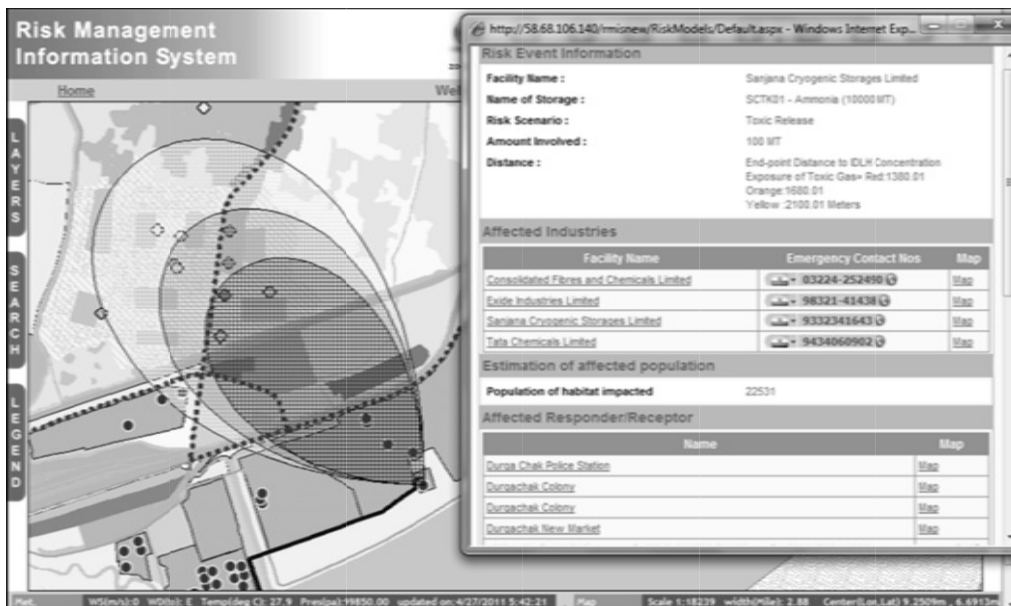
Risk Management Information System

Home

Wel

LAYERS

SEARCH

LEGEND

http://58.68.106.140/rmisnew/RiskModels/Default.aspx - Windows Internet Exp...

Risk Event Information

Facility Name : Sanjana Cryogenic Storages Limited

Name of Storage : SCTK01 - Ammonia (10000 MT)

Risk Scenario : Toxic Release

Amount Involved : 100 MT

Distance : End-point Distance to IDLH Concentration Exposure of Toxic Gas= Red:1380.01 Orange:1680.01 Yellow :2100.01 Meters

Affected Industries

| Facility Name | Emergency Contact Nos | Map |
|---|---|---|
| Consolidated Fibres and Chemicals Limited | 03224-252450 | Map |
| Exide Industries Limited | 98321-41438 | Map |
| Sanjana Cryogenic Storages Limited | 9332341643 | Map |
| Tata Chemicals Limited | 9434060902 | Map |

Estimation of affected population

Population of habitat impacted 22531

Affected Responder/Receptor

| Name | Map |
|---|---|
| Durga Chak Police Station | Map |
| Durgachak Colony | Map |
| Durgachak Colony | Map |
| Durgachak New Market | Map |

Met. WS(m/s):0 WD(to): E Temp(deg C): 27.9 Pres(pa):99850.00 updated on:4/27/2011 5:42:21 Map Scale 1:18239 width(mile): 2.88 Center(Lon,Lat) 9.2509m 6.6913m